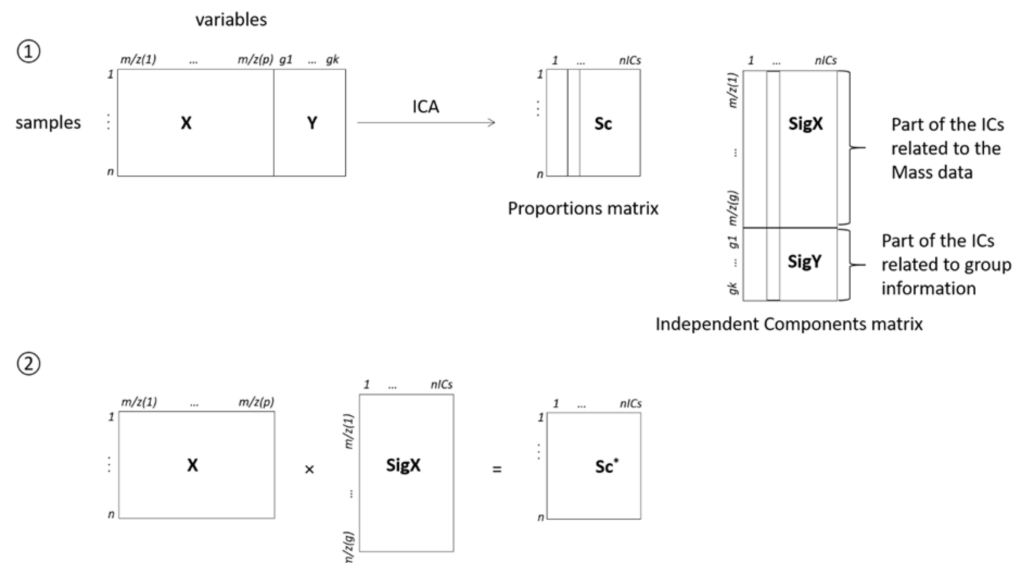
variables

①

m/z(1) ... m/z(p) g1 ... gk

1

samples ⋮ X Y

n

ICA

1 ... nICs

1

⋮ Sc

n

Proportions matrix

1 ... nICs

m/z(1)

... SigX

m/z(g)

Part of the ICs related to the Mass data

g1

... SigY

gk

Part of the ICs related to group information

Independent Components matrix

②

m/z(1) ... m/z(p)

1

⋮ X

n

×

1 ... nICs

m/z(1)

... SigX

m/z(g)

=

1 ... nICs

1

⋮ $Sc^*$

n